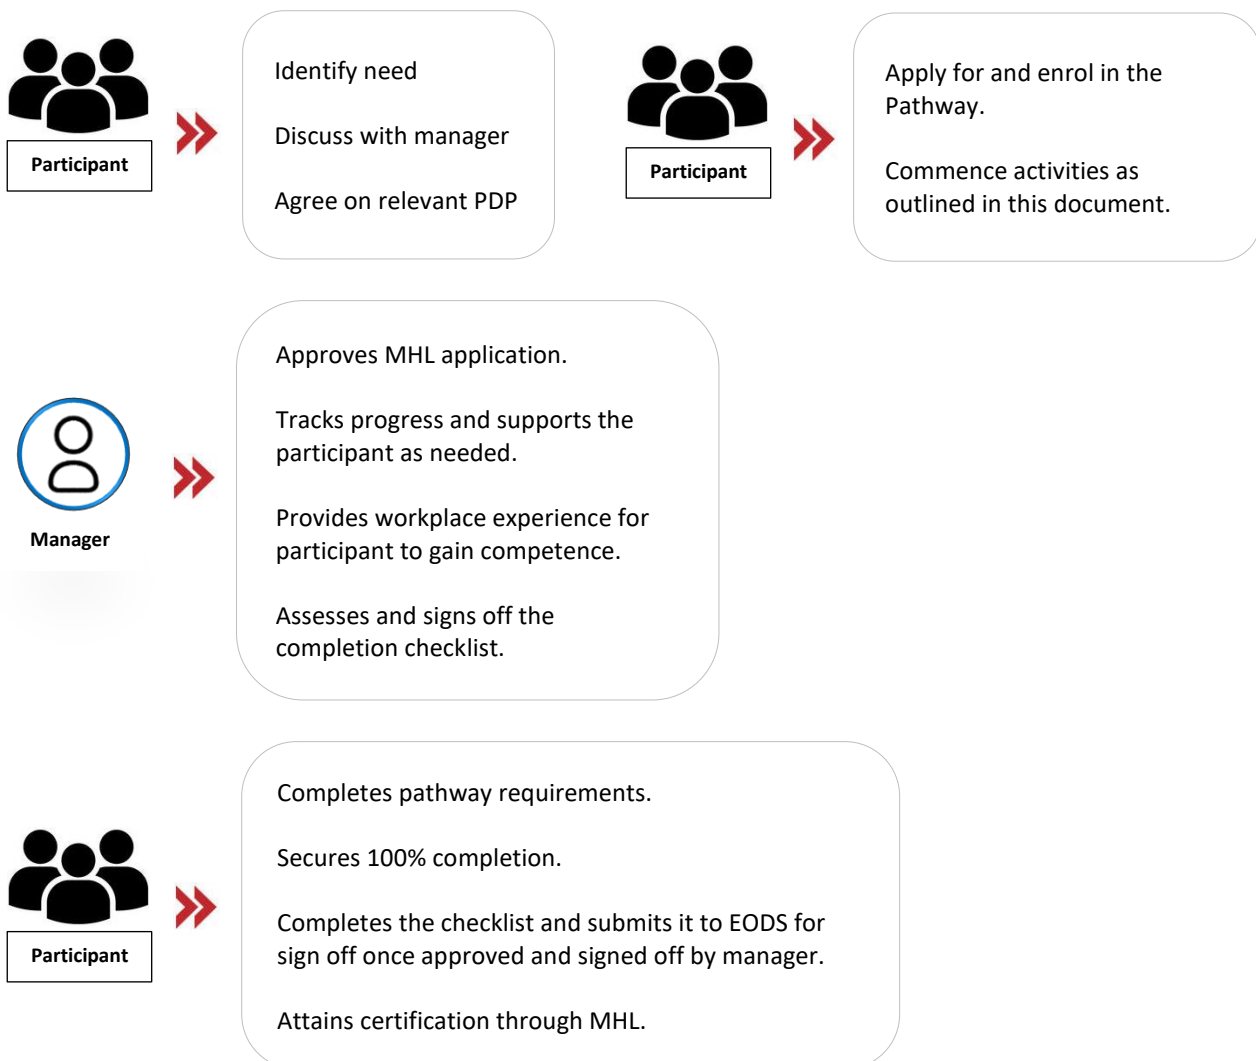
Participant

Identify need

Discuss with manager

Agree on relevant PDP

Participant

Apply for and enrol in the Pathway.

Commence activities as outlined in this document.

Manager

Approves MHL application.

Tracks progress and supports the participant as needed.

Provides workplace experience for participant to gain competence.

Assesses and signs off the completion checklist.

Participant

Completes pathway requirements.

Secures 100% completion.

Completes the checklist and submits it to EODS for sign off once approved and signed off by manager.

Attains certification through MHL.